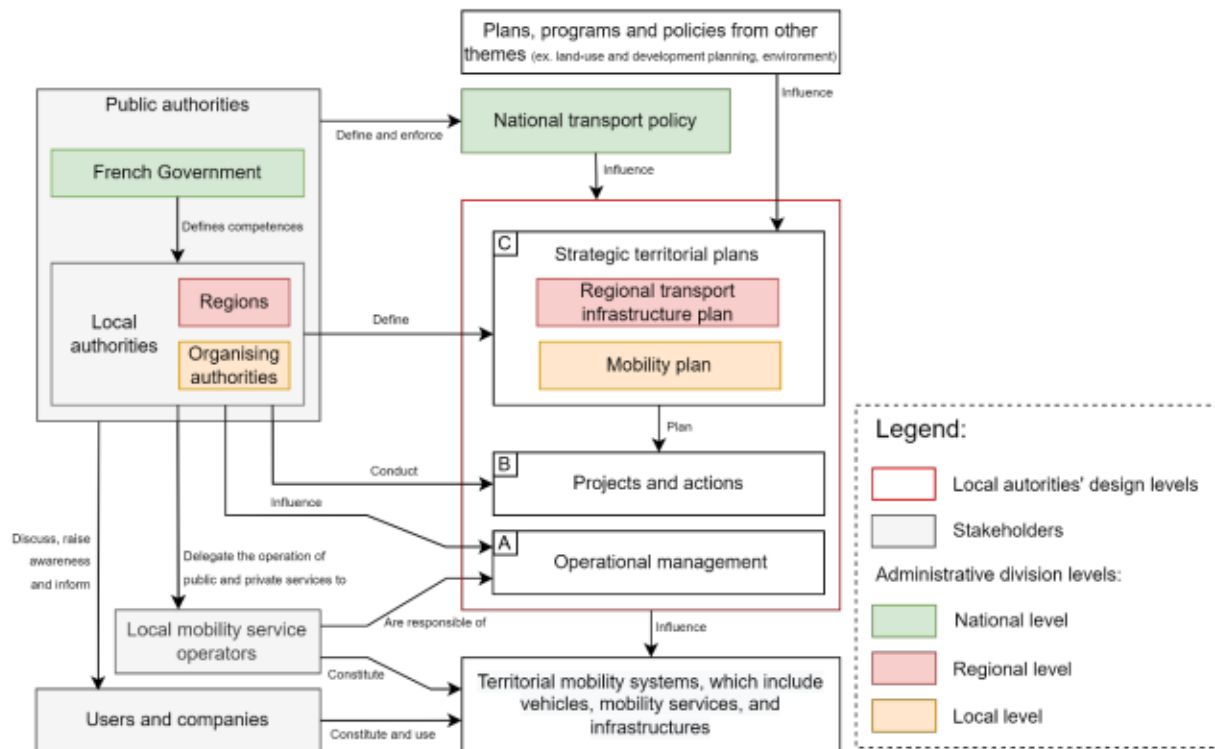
Plans, programs and policies from other themes (ex. land-use and development planning, environment)

Influence

Public authorities

Define and enforce

National transport policy

French Government

Influence

Defines competences

C Strategic territorial plans

Regional transport infrastructure plan

Regions

Local authorities

Define

Organising authorities

Mobility plan

Plan

Conduct

B Projects and actions

Influence

Discuss, raise awareness and inform

Delegate the operation of public and private services to

A Operational management

Local mobility service operators

Are responsible of

Influence

Constitute

Territorial mobility systems, which include vehicles, mobility services, and infrastructures

Users and companies

Constitute and use

Legend:

Local autorities' design levels

Stakeholders

Administrative division levels:

National level

Regional level

Local level